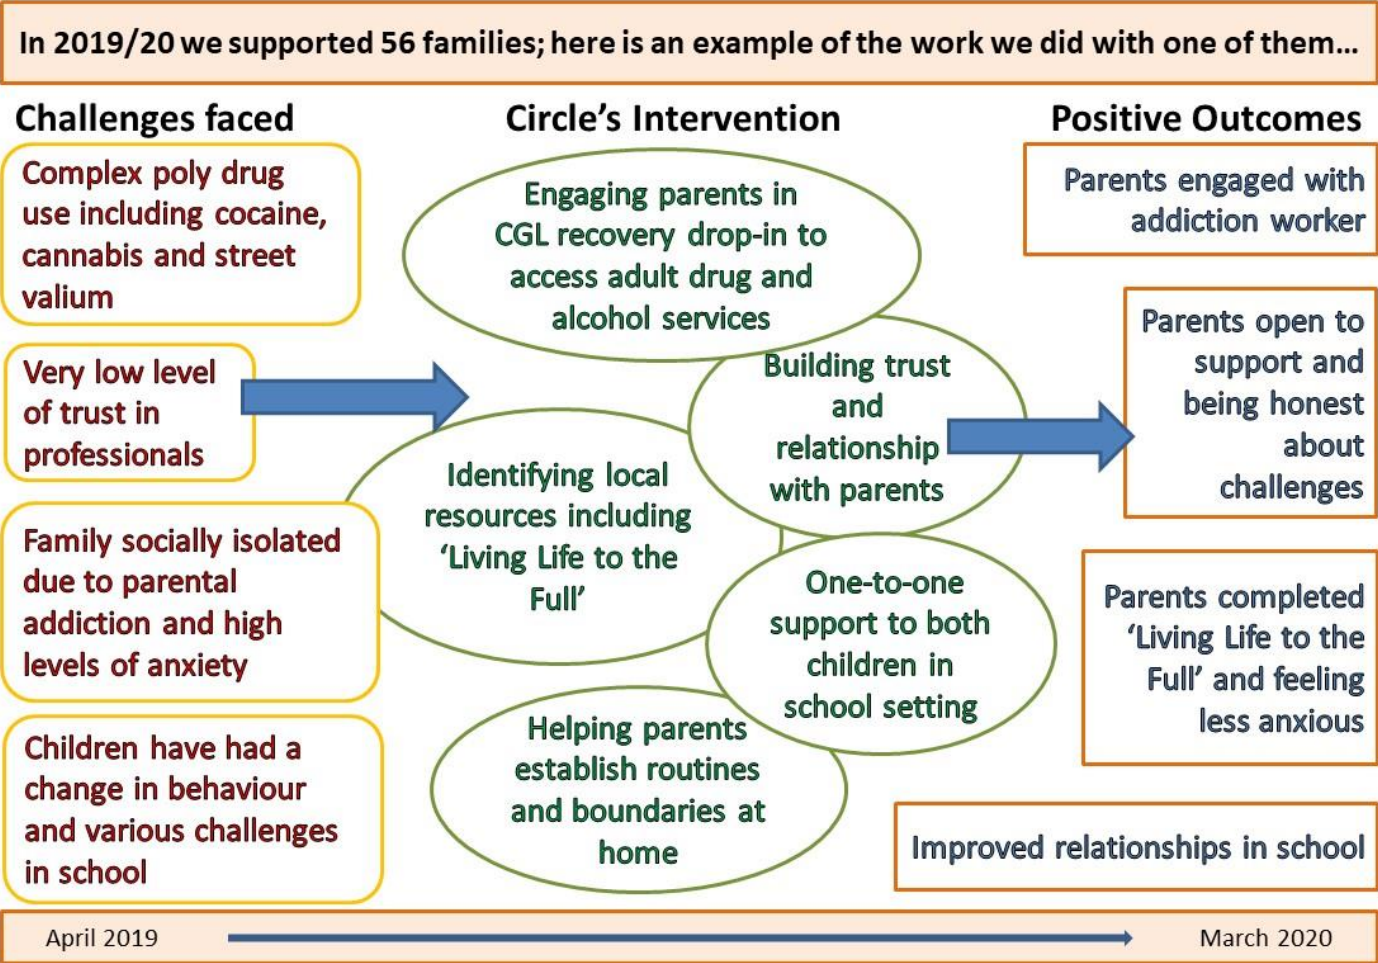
In 2019/20 we supported 56 families; here is an example of the work we did with one of them...

Challenges faced

Complex poly drug use including cocaine, cannabis and street valium

Very low level of trust in professionals

Family socially isolated due to parental addiction and high levels of anxiety

Children have had a change in behaviour and various challenges in school

Circle's Intervention

Engaging parents in CGL recovery drop-in to access adult drug and alcohol services

Building trust and relationship with parents

Identifying local resources including 'Living Life to the Full'

One-to-one support to both children in school setting

Helping parents establish routines and boundaries at home

Positive Outcomes

Parents engaged with addiction worker

Parents open to support and being honest about challenges

Parents completed 'Living Life to the Full' and feeling less anxious

Improved relationships in school

April 2019

March 2020